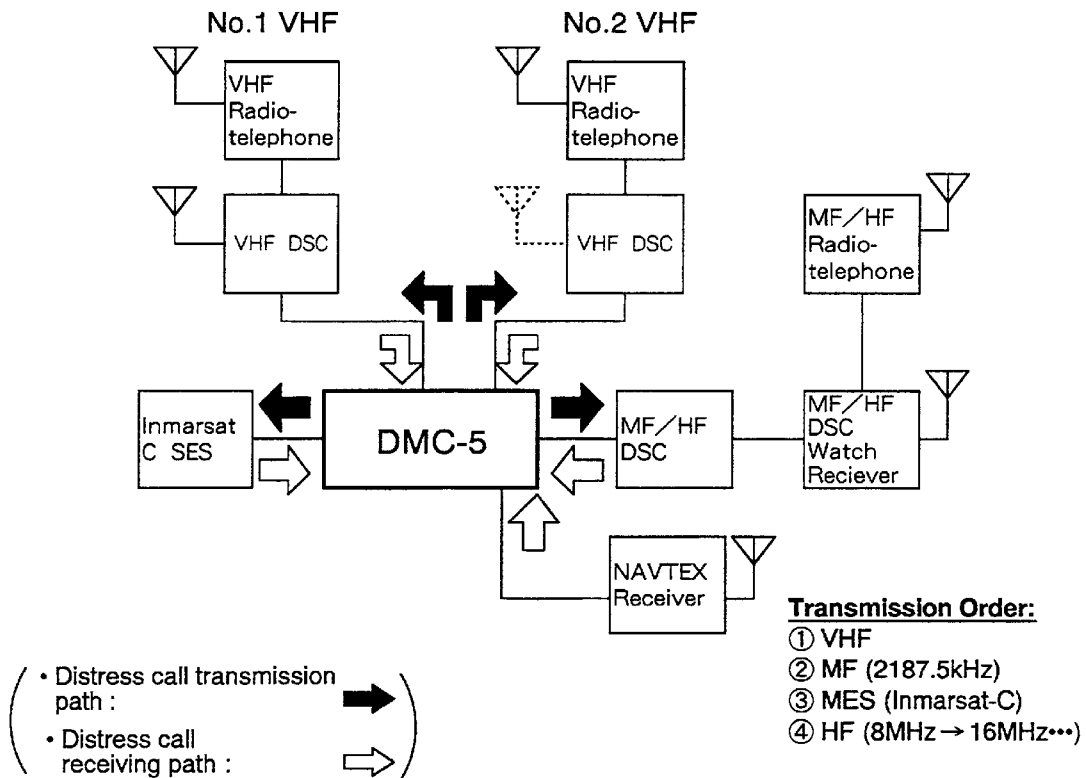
No.1 VHF

No.2 VHF

VHF Radio-telephone

VHF Radio-telephone

VHF DSC

VHF DSC

MF/HF Radio-telephone

Inmarsat C SES

DMC-5

MF/HF DSC

MF/HF DSC Watch Reciever

NAVTEX Receiver

Transmission Order:
① VHF
② MF (2187.5kHz)
③ MES (Inmarsat-C)
④ HF (8MHz → 16MHz•••)

• Distress call transmission path :
• Distress call receiving path :